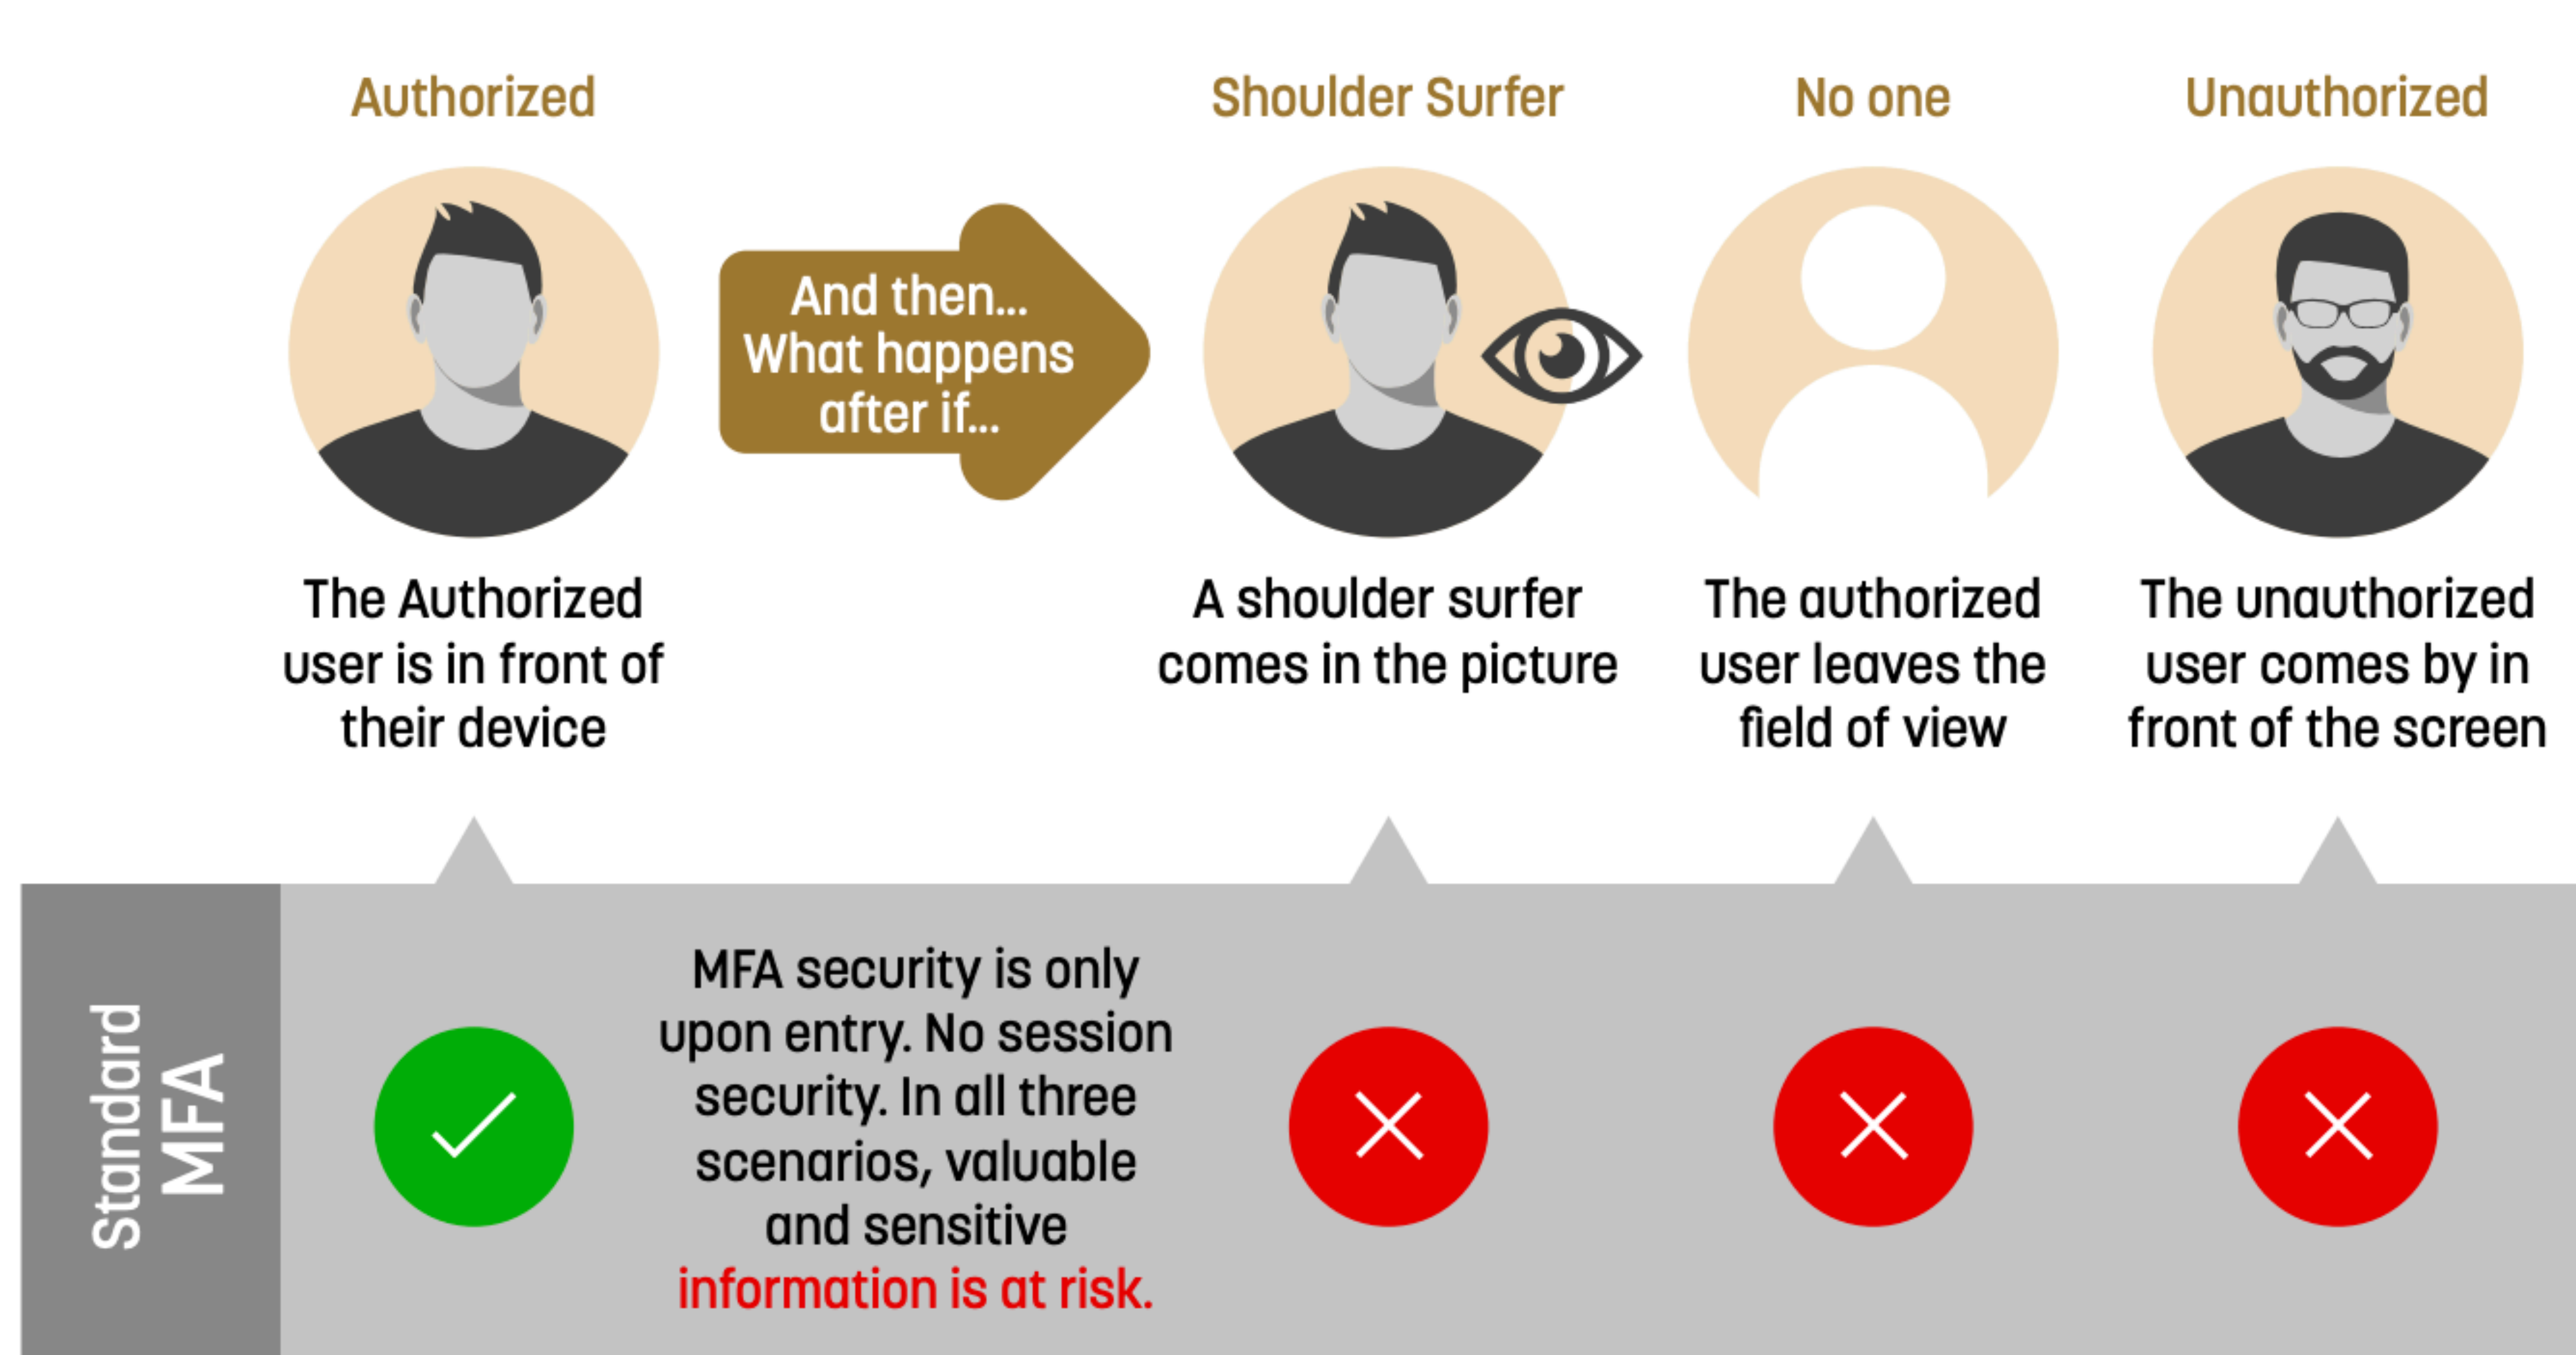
Authorized

The Authorized user is in front of their device

And then... What happens after if...

Shoulder Surfer

A shoulder surfer comes in the picture

No one

The authorized user leaves the field of view

Unauthorized

The unauthorized user comes by in front of the screen

Standard MFA

MFA security is only upon entry. No session security. In all three scenarios, valuable and sensitive information is at risk.